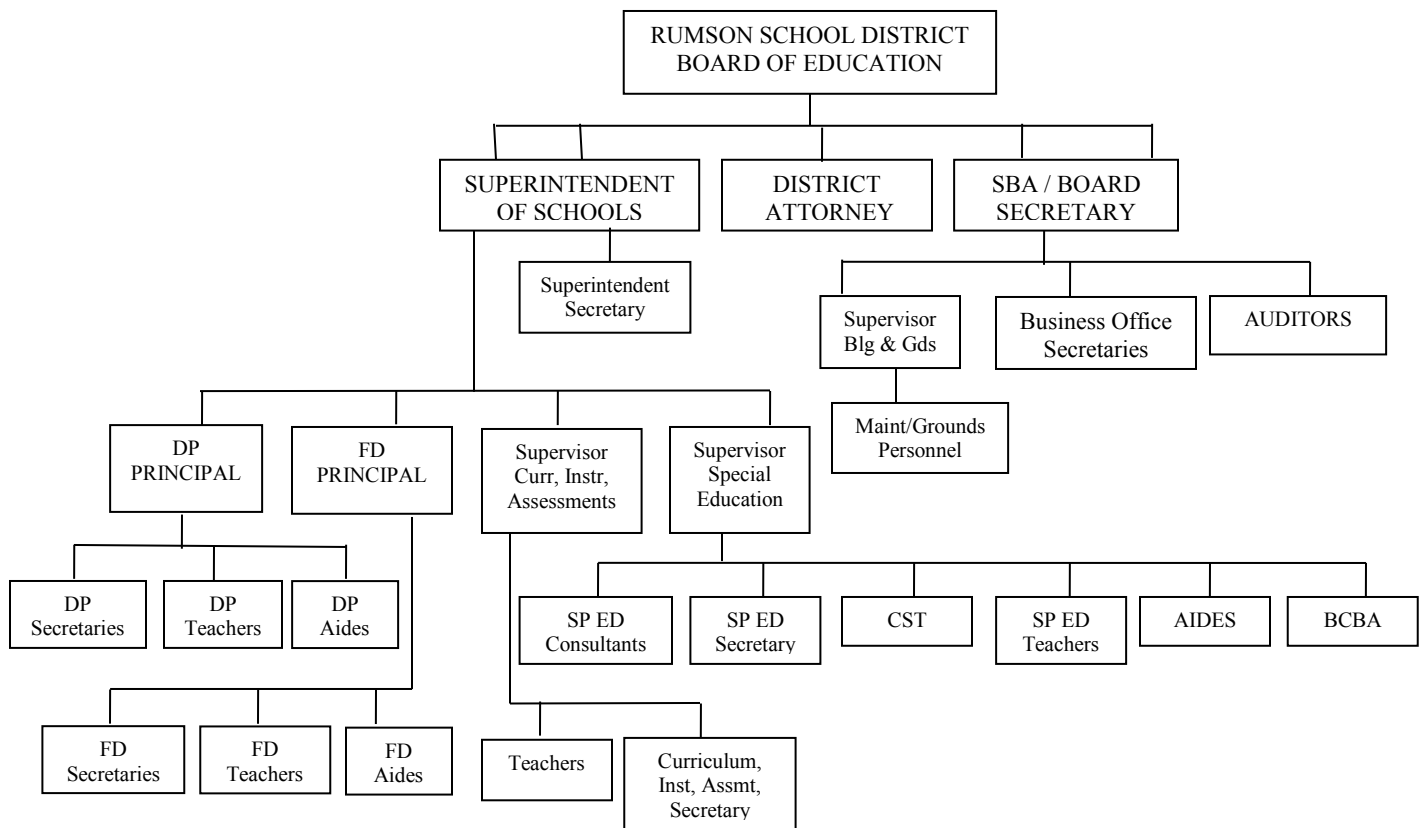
RUMSON SCHOOL DISTRICT BOARD OF EDUCATION

SUPERINTENDENT OF SCHOOLS

DISTRICT ATTORNEY

SBA / BOARD SECRETARY

Superintendent Secretary

Supervisor Blg & Gds

Business Office Secretaries

AUDITORS

Maint/Grounds Personnel

DP PRINCIPAL

FD PRINCIPAL

Supervisor Curr, Instr, Assessments

Supervisor Special Education

DP Secretaries

DP Teachers

DP Aides

SP ED Consultants

SP ED Secretary

CST

SP ED Teachers

AIDES

BCBA

FD Secretaries

FD Teachers

FD Aides

Teachers

Curriculum, Inst, Assmt, Secretary